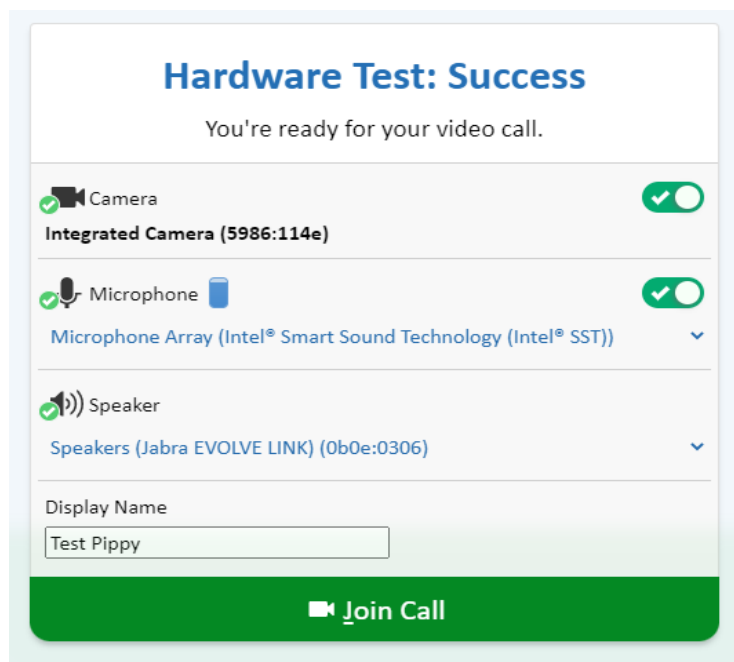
Hardware Test: Success

You're ready for your video call.

Camera

Integrated Camera (5986:114e)

Microphone

Microphone Array (Intel® Smart Sound Technology (Intel® SST))

Speaker

Speakers (Jabra EVOLVE LINK) (0b0e:0306)

Display Name

Test Pippy

Join Call